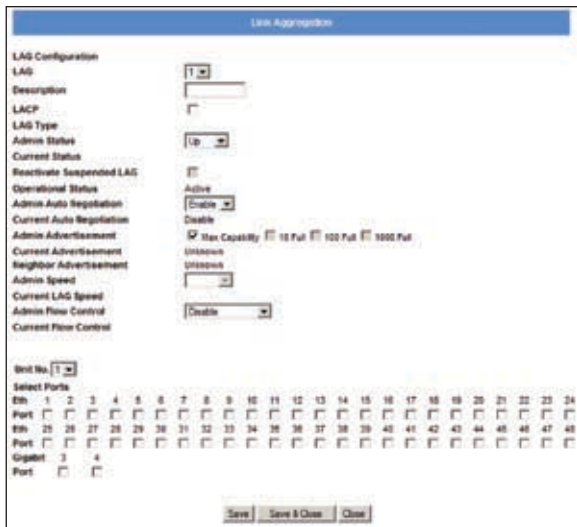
Link Aggregation

LAG Configuration

LAG 1

Description

LACP

LAG Type

Admin Status Up

Current Status

Reactivate Suspended LAG

Operational Status Active

Admin Auto Negotiation Enable

Current Auto Negotiation Disable

Admin Advertisement Max Capability 10 Full 100 Full 1000 Full

Current Advertisement Unknown

Neighbor Advertisement Unknown

Admin Speed

Current LAG Speed

Admin Flow Control Disable

Current Flow Control

Unit No. 1

Select Ports

| Eth | 1 | 2 | 3 | 4 | 5 | 6 | 7 | 8 | 9 | 10 | 11 | 12 | 13 | 14 | 15 | 16 | 17 | 18 | 19 | 20 | 21 | 22 | 23 | 24 |
|---|---|---|---|---|---|---|---|---|---|---|---|---|---|---|---|---|---|---|---|---|---|---|---|---|
| Port | | | | | | | | | | | | | | | | | | | | | | | | |
| Eth | 25 | 26 | 27 | 28 | 29 | 30 | 31 | 32 | 33 | 34 | 35 | 36 | 37 | 38 | 39 | 40 | 41 | 42 | 43 | 44 | 45 | 46 | 47 | 48 |
| Port | | | | | | | | | | | | | | | | | | | | | | | | |

| Gigabit | 3 | 4 |
|---|---|---|
| Port | | |

Save Save & Close Close